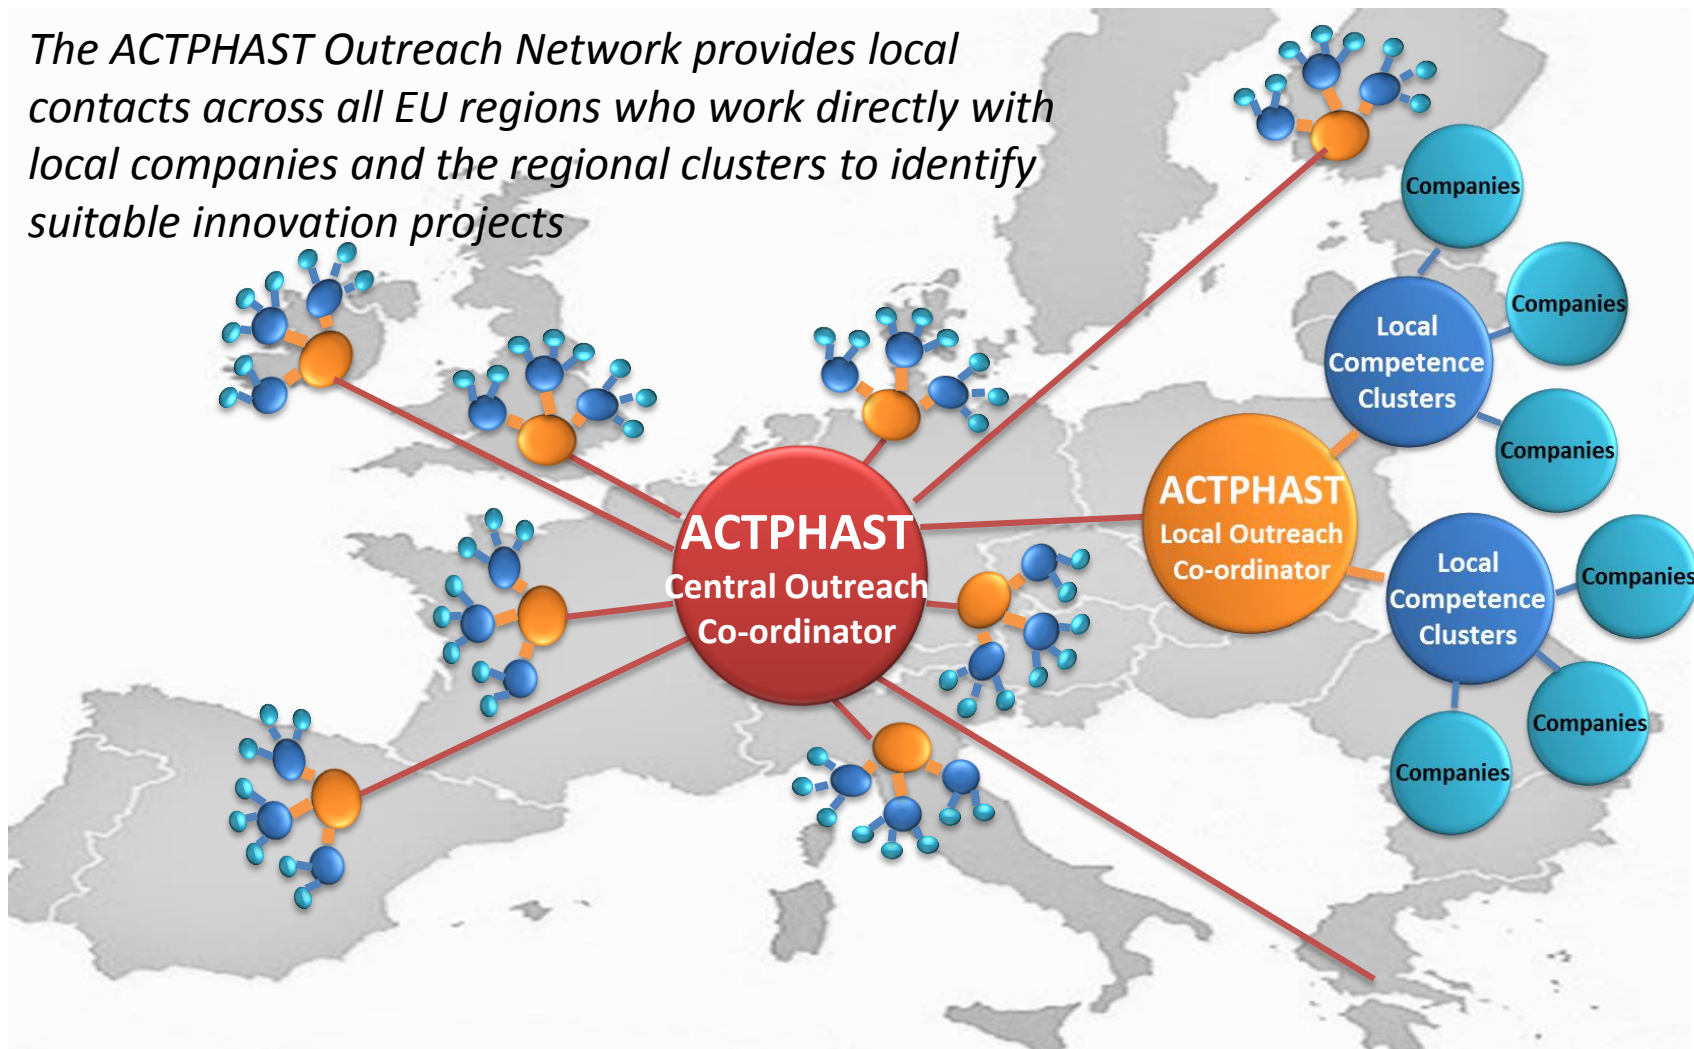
The ACTPHAST Outreach Network provides local contacts across all EU regions who work directly with local companies and the regional clusters to identify suitable innovation projects

Companies

Companies

Local Competence Clusters

Companies

ACTPHAST Local Outreach Co-ordinator

ACTPHAST Central Outreach Co-ordinator

Local Competence Clusters

Companies

Companies

Companies